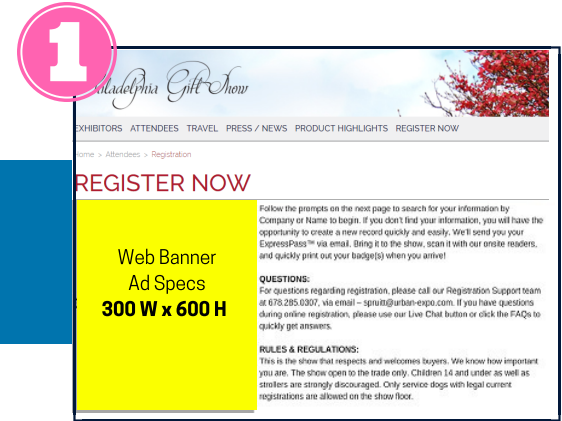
1

iladelphia Gift Show

EXHIBITORS ATTENDEES TRAVEL PRESS / NEWS PRODUCT HIGHLIGHTS REGISTER NOW

ome > Attendees > Registration

REGISTER NOW

Web Banner
Ad Specs
300 W x 600 H

Follow the prompts on the next page to search for your information by Company or Name to begin. If you don't find your information, you will have the opportunity to create a new record quickly and easily. We'll send you your ExpressPass™ via email. Bring it to the show, scan it with our onsite readers, and quickly print out your badge(s) when you arrive!

QUESTIONS:
For questions regarding registration, please call our Registration Support team at 678.285.0307, via email – spruitt@urban-expo.com. If you have questions during online registration, please use our Live Chat button or click the FAQs to quickly get answers.

RULES & REGULATIONS:
This is the show that respects and welcomes buyers. We know how important you are. The show open to the trade only. Children 14 and under as well as strollers are strongly discouraged. Only service dogs with legal current registrations are allowed on the show floor.